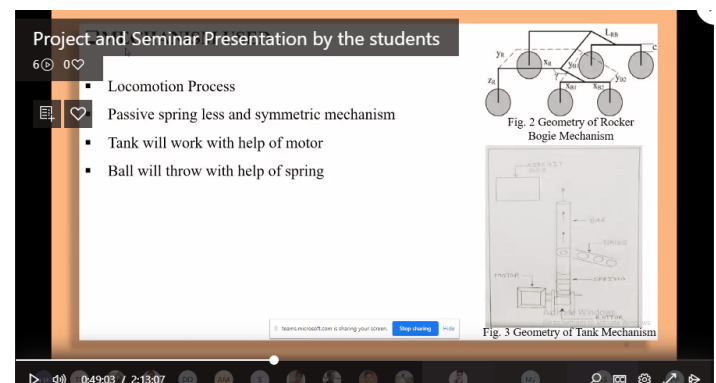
Project and Seminar Presentation by the students

6 0

- Locomotion Process
- Passive spring less and symmetric mechanism
- Tank will work with help of motor
- Ball will throw with help of spring

$L_{RB}$
$y_B$
$x_B$
$y_{01}$
$y_{02}$
$z_B$
$x_{B1}$
$x_{B2}$
c

Fig. 2 Geometry of Rocker Bogie Mechanism

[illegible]
BAR
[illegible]
MOTOR
SPRING
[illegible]

Fig. 3 Geometry of Tank Mechanism

Activate Windows

teams.microsoft.com is sharing your screen. Stop sharing Hide

0:49:03 / 2:13:07